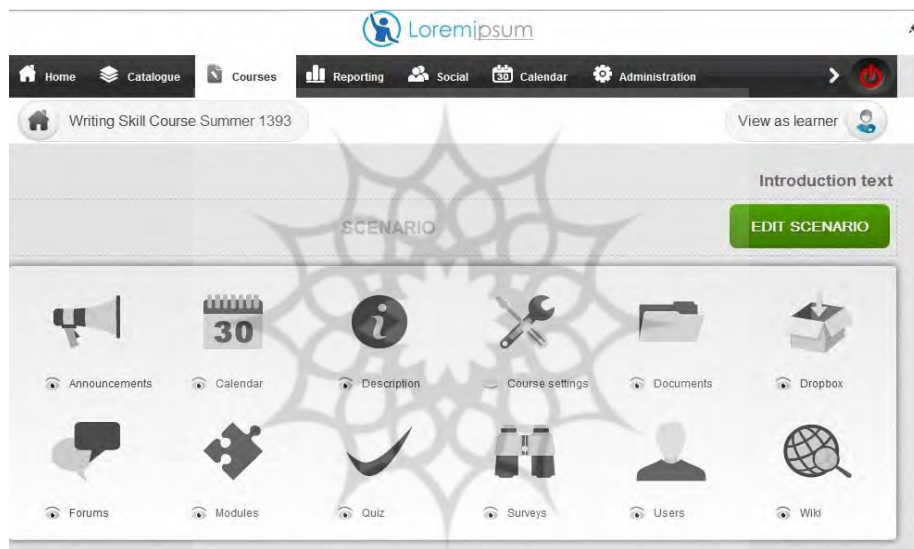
Loremipsum

Home Catalogue Courses Reporting Social 30 Calendar Administration

Writing Skill Course Summer 1393

View as learner

Introduction text

SCENARIO

EDIT SCENARIO

30

Announcements Calendar Description Course settings Documents Dropbox

Forums Modules Quiz Surveys Users Wiki